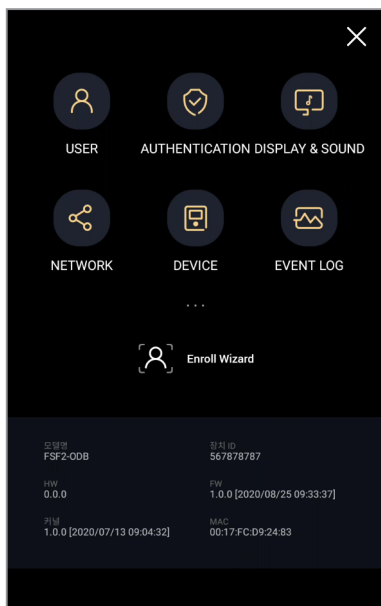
USER

AUTHENTICATION

DISPLAY & SOUND

NETWORK

DEVICE

EVENT LOG

...

Enroll Wizard

모델명
FSF2-ODB

장치 ID
567878787

HW
0.0.0

FW
1.0.0 [2020/08/25 09:33:37]

커널
1.0.0 [2020/07/13 09:04:32]

MAC
00:17:FC:D9:24:83